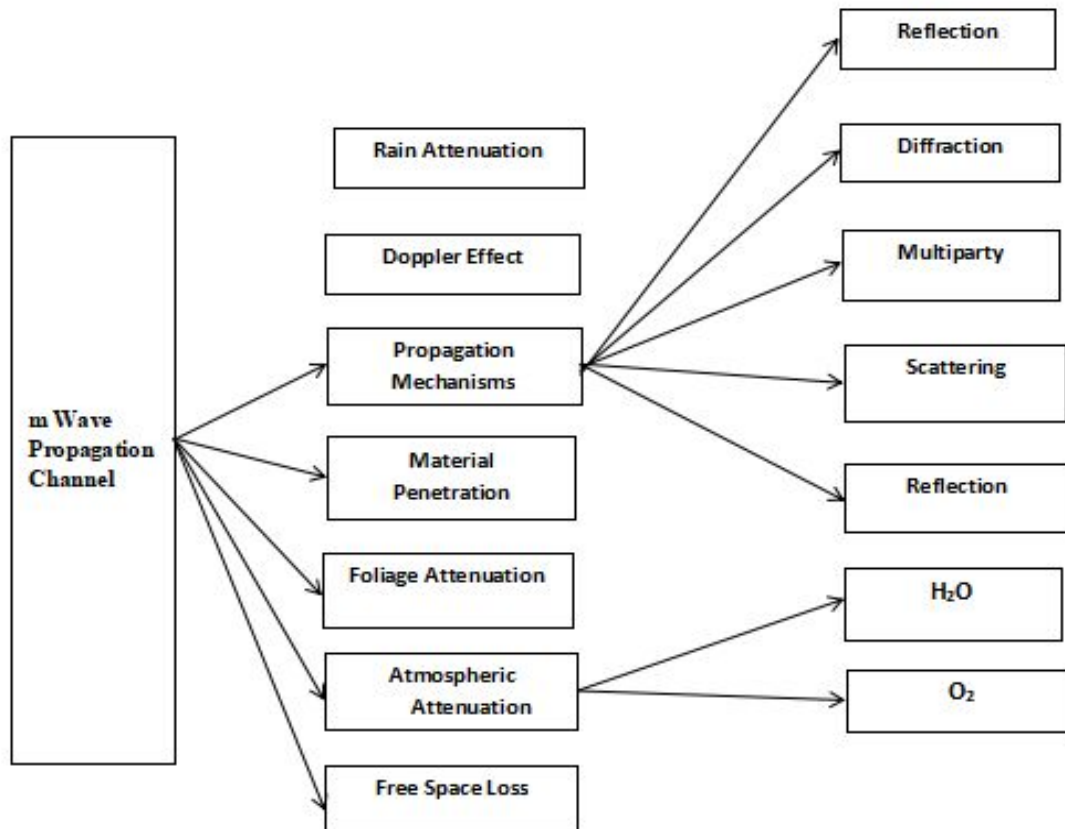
m Wave Propagation Channel

Rain Attenuation

Doppler Effect

Propagation Mechanisms

Material Penetration

Foliage Attenuation

Atmospheric Attenuation

Free Space Loss

Reflection

Diffraction

Multiparty

Scattering

Reflection

$H_2O$

$O_2$